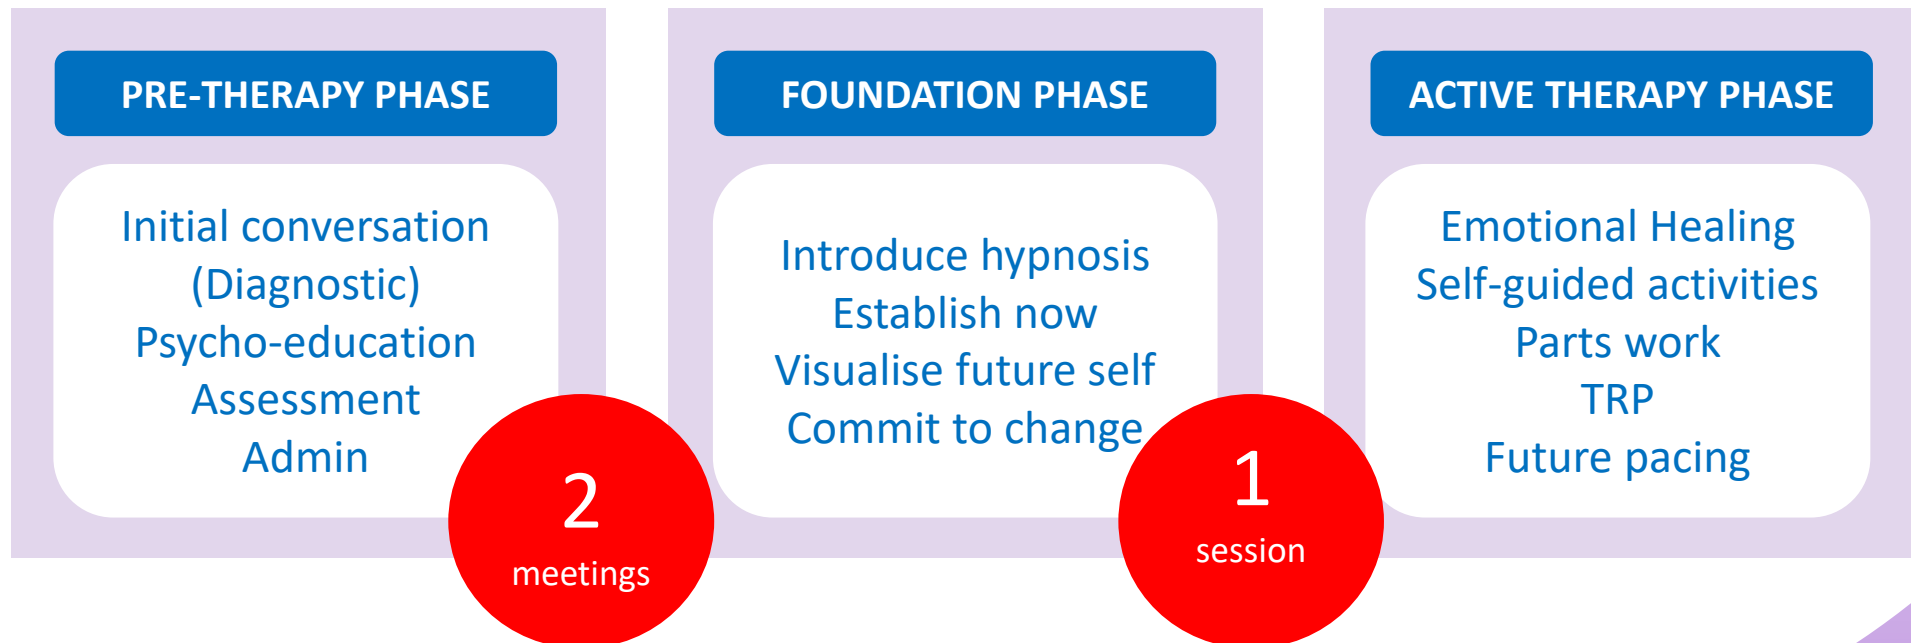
PRE-THERAPY PHASE

Initial conversation
(Diagnostic)
Psycho-education
Assessment
Admin

2
meetings

FOUNDATION PHASE

Introduce hypnosis
Establish now
Visualise future self
Commit to change

1
session

ACTIVE THERAPY PHASE

Emotional Healing
Self-guided activities
Parts work
TRP
Future pacing